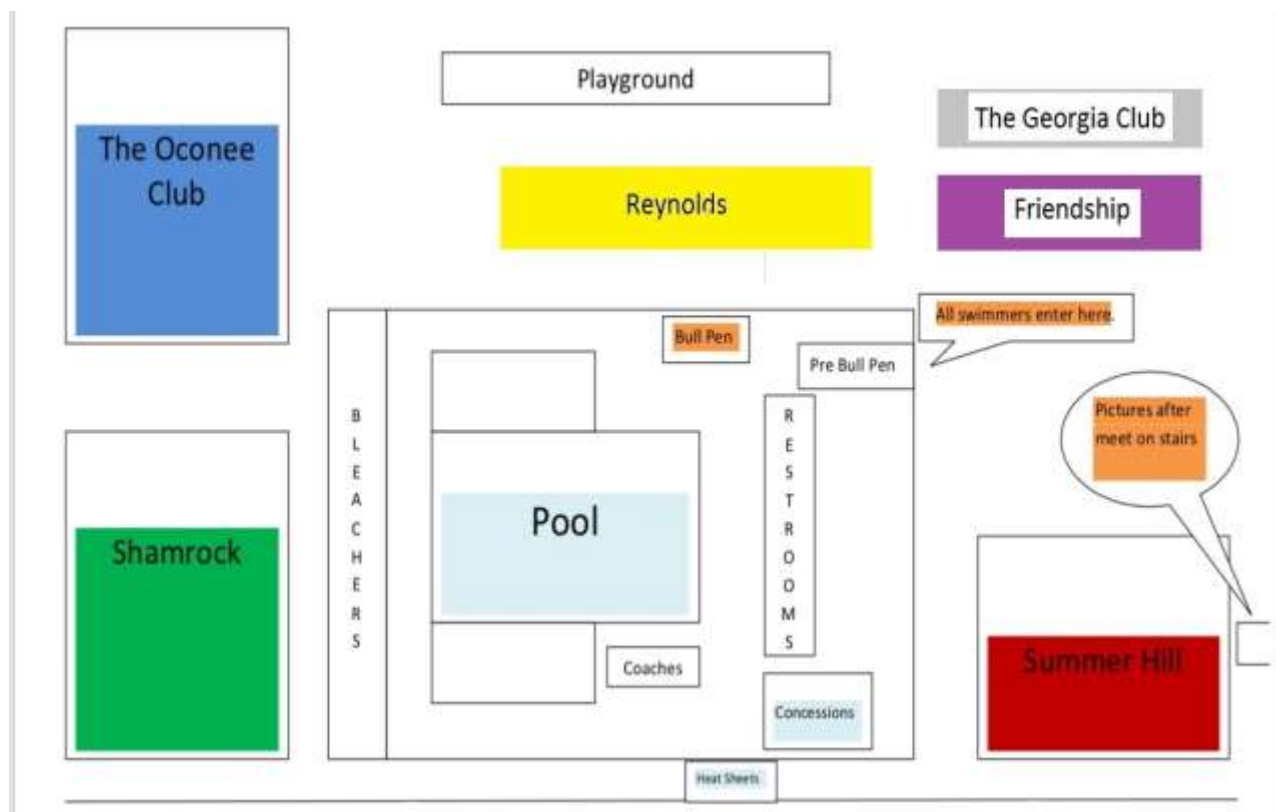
Playground

The Georgia Club

The Oconee Club

Reynolds

Friendship

All swimmers enter here.

Bull Pen

Pre Bull Pen

BLEACHERS

RESTROOMS

Pictures after meet on stairs

Pool

Shamrock

Coaches

Concessions

Summer Hill

Heat Sheets